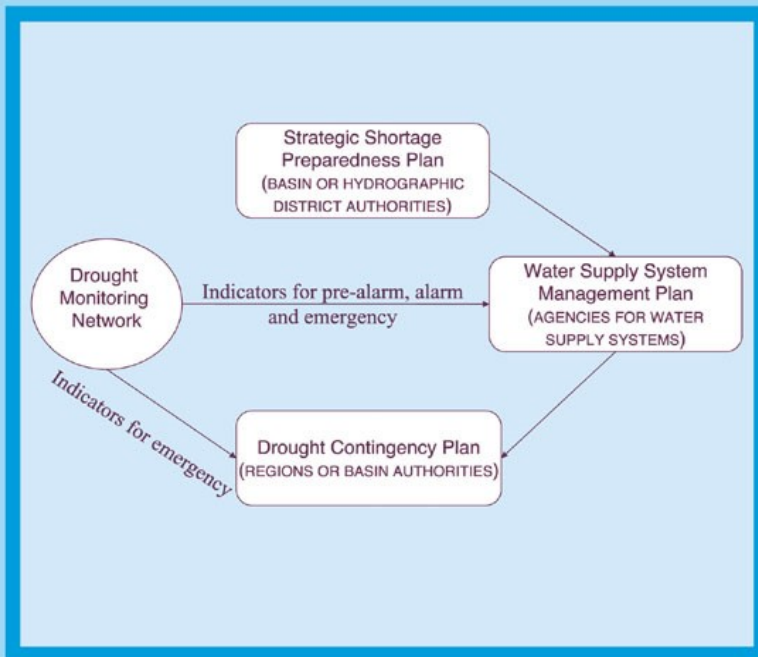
Strategic Shortage Preparedness Plan (BASIN OR HYDROGRAPHIC DISTRICT AUTHORITIES)

Drought Monitoring Network

Indicators for pre-alarm, alarm and emergency

Water Supply System Management Plan (AGENCIES FOR WATER SUPPLY SYSTEMS)

Indicators for emergency

Drought Contingency Plan (REGIONS OR BASIN AUTHORITIES)